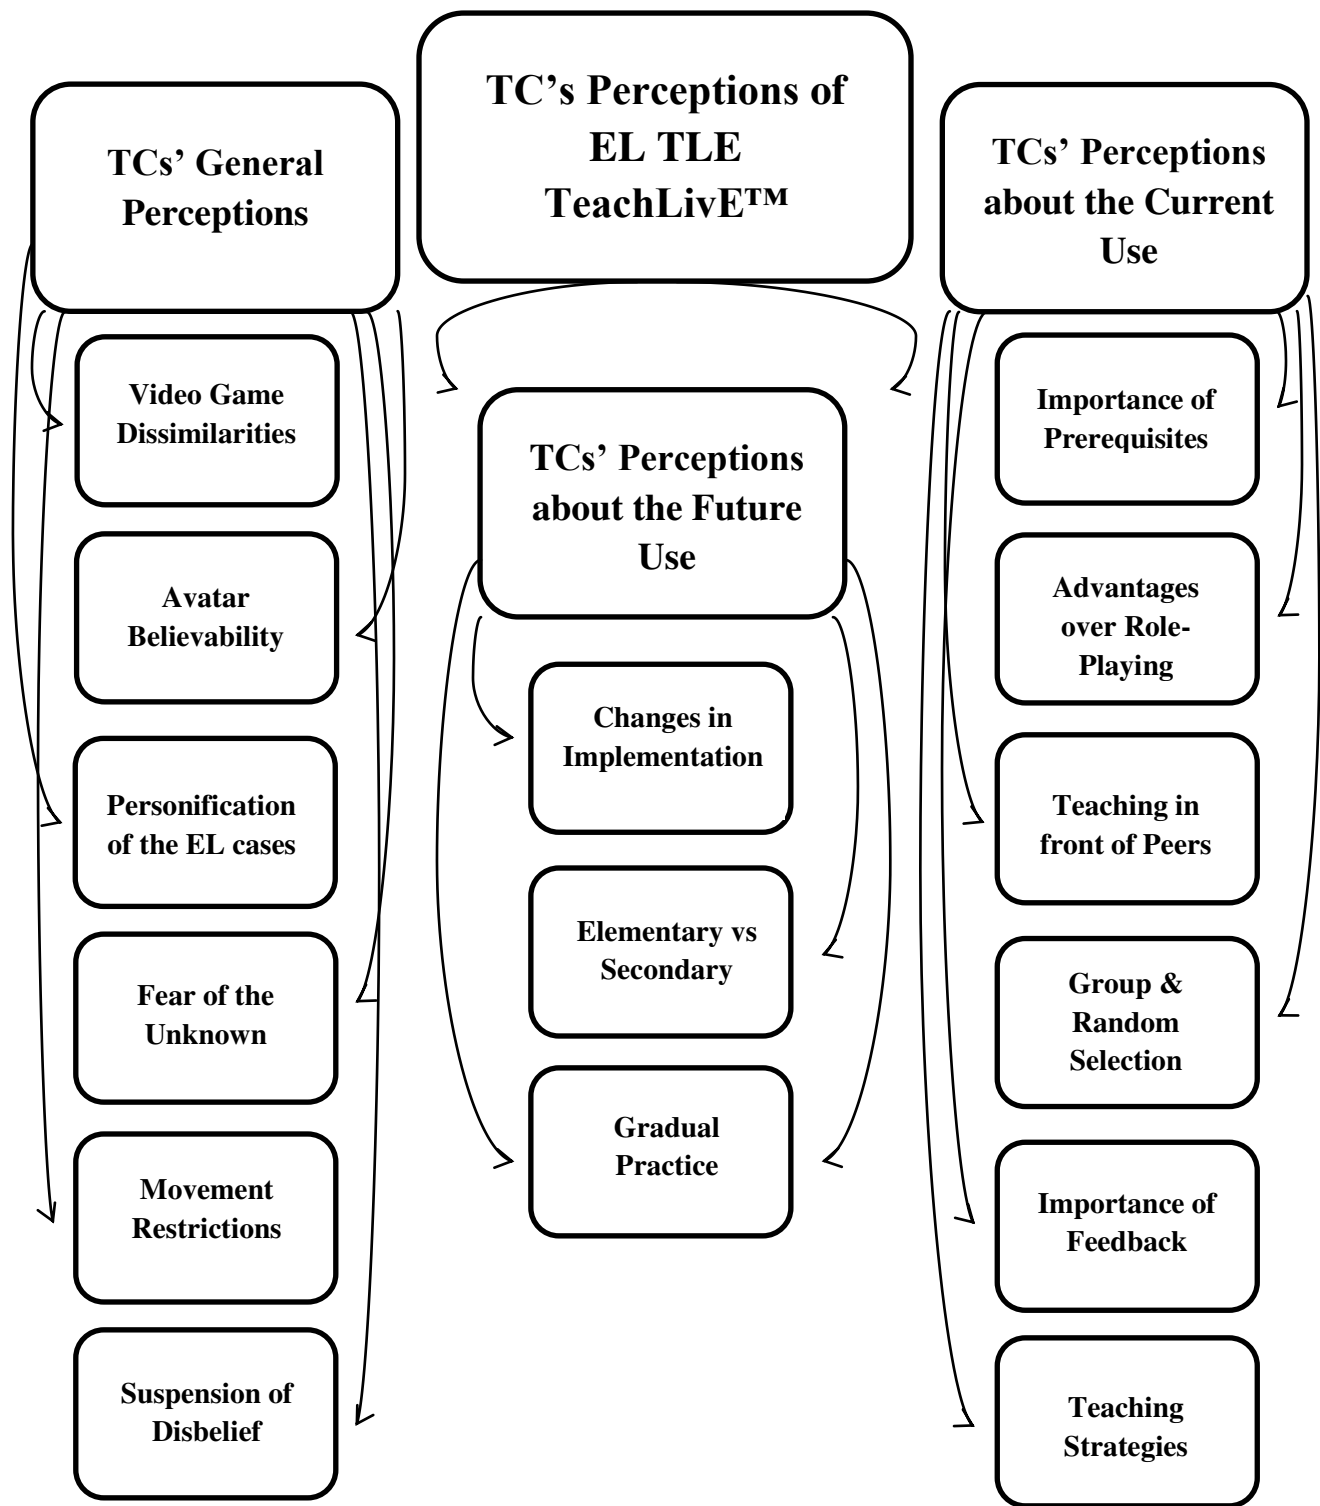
TC's Perceptions of EL TLE TeachLivE™

TCs' General Perceptions

Video Game Dissimilarities

Avatar Believability

Personification of the EL cases

Fear of the Unknown

Movement Restrictions

Suspension of Disbelief

TCs' Perceptions about the Future Use

Changes in Implementation

Elementary vs Secondary

Gradual Practice

TCs' Perceptions about the Current Use

Importance of Prerequisites

Advantages over Role-Playing

Teaching in front of Peers

Group & Random Selection

Importance of Feedback

Teaching Strategies